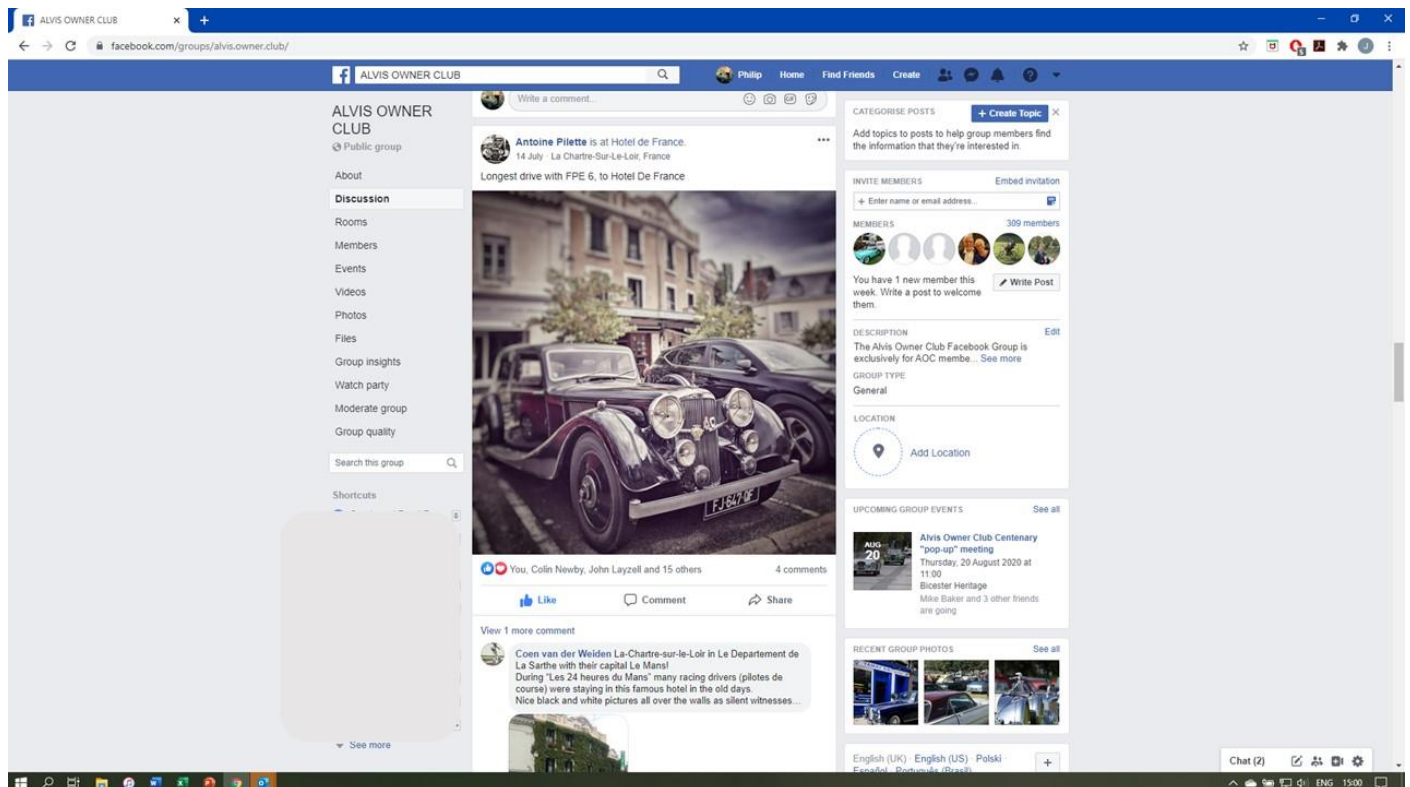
ALVIS OWNER CLUB

facebook.com/groups/alvis.owner.club/

ALVIS OWNER CLUB

Philip Home Find Friends Create

ALVIS OWNER CLUB
Public group

About
Discussion
Rooms
Members
Events
Videos
Photos
Files
Group insights
Watch party
Moderate group
Group quality

Search this group

Shortcuts

See more

Write a comment...

Antoine Pilette is at Hotel de France.
14 July · La Chartre-Sur-Le-Loir, France

Longest drive with FPE 6, to Hotel De France

FJ 647 OE

You, Colin Newby, John Layzell and 15 others
4 comments

Like Comment Share

View 1 more comment

Coen van der Weiden La-Chartre-sur-le-Loir in Le Departement de La Sarthe with their capital Le Mans!
During "Les 24 heures du Mans" many racing drivers (pilotes de course) were staying in this famous hotel in the old days.
Nice black and white pictures all over the walls as silent witnesses...

CATEGORISE POSTS
+ Create Topic
Add topics to posts to help group members find the information that they're interested in.

INVITE MEMBERS
Embed invitation
+ Enter name or email address...

MEMBERS
309 members

You have 1 new member this week. Write a post to welcome them.
Write Post

DESCRIPTION
Edit
The Alvis Owner Club Facebook Group is exclusively for AOC membe... See more

GROUP TYPE
General

LOCATION
Add Location

UPCOMING GROUP EVENTS
See all
AUG 20
Alvis Owner Club Centenary "pop-up" meeting
Thursday, 20 August 2020 at 11:00
Bicester Heritage
Mike Baker and 3 other friends are going

RECENT GROUP PHOTOS
See all

English (UK) · English (US) · Polski
Español · Português (Brasil)

Chat (2)

ENG 15:00